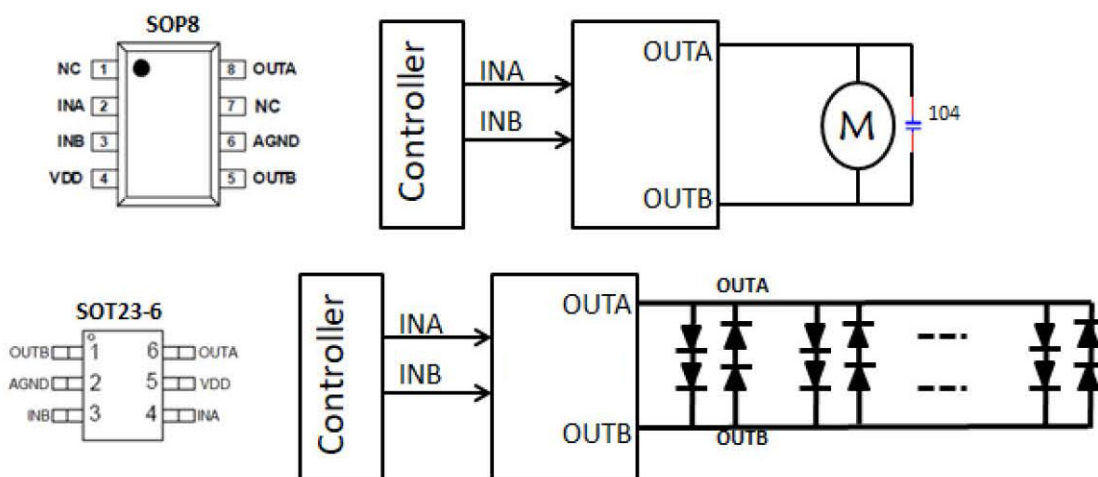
SOP8

| | | | |
|---|---|---|---|
| NC | 1 | 8 | OUTA |
| INA | 2 | 7 | NC |
| INB | 3 | 6 | AGND |
| VDD | 4 | 5 | OUTB |

Controller
INA
INB
OUTA
OUTB
M
104

SOT23-6

| | | | |
|---|---|---|---|
| OUTB | 1 | 6 | OUTA |
| AGND | 2 | 5 | VDD |
| INB | 3 | 4 | INA |

Controller
INA
INB
OUTA
OUTB
OUTA
OUTB